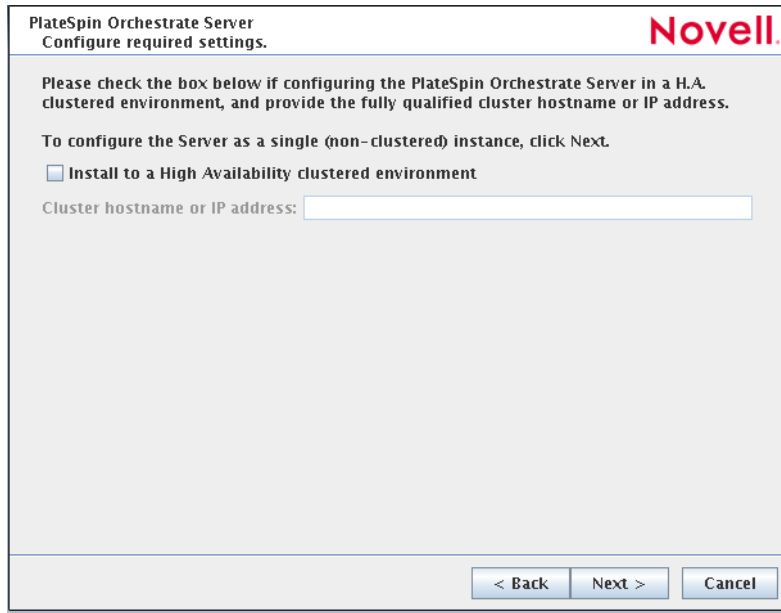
PlateSpin Orchestrate Server
Configure required settings.

Novell.

Please check the box below if configuring the PlateSpin Orchestrate Server in a H.A. clustered environment, and provide the fully qualified cluster hostname or IP address.

To configure the Server as a single (non-clustered) instance, click Next.

Install to a High Availability clustered environment

Cluster hostname or IP address:

< Back
Next >
Cancel